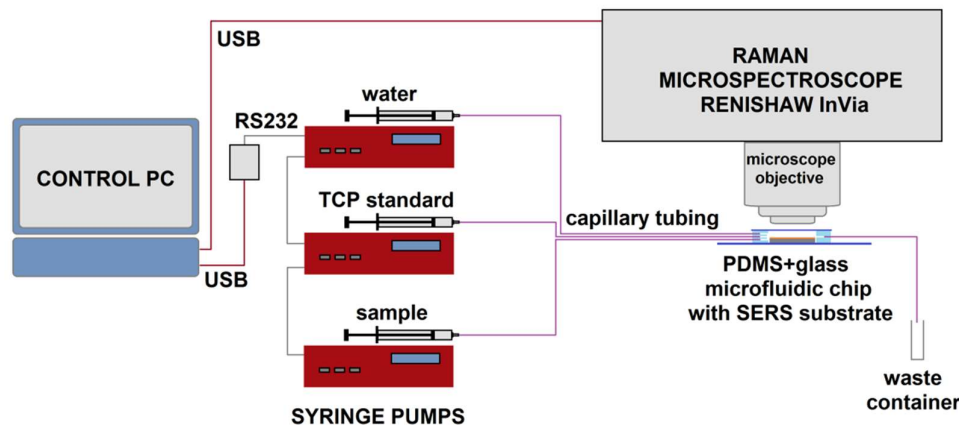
USB

RAMAN MICROSPECTROSCOPE RENISHAW InVia

water

RS232

CONTROL PC

microscope objective

TCP standard

capillary tubing

USB

PDMS+glass microfluidic chip with SERS substrate

sample

waste container

SYRINGE PUMPS